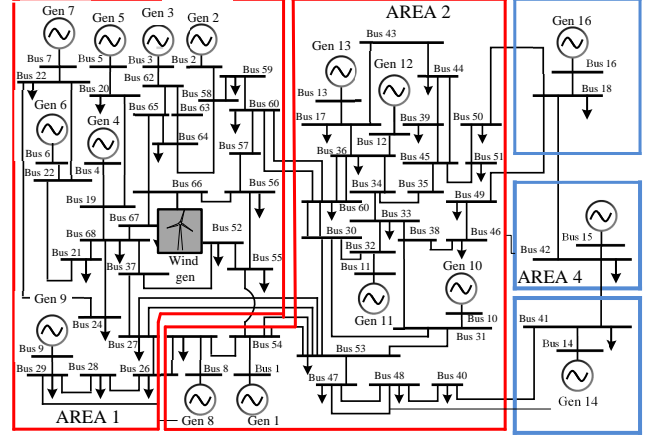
Gen 7 Gen 5 Gen 3 Gen 2

AREA 2

Gen 16

Bus 7 Bus 5 Bus 3 Bus 2 Bus 59 Bus 43 Bus 16 Bus 18

Bus 22 Bus 62 Bus 58 Gen 13 Gen 12 Bus 44

Gen 6 Bus 20 Bus 65 Bus 63 Bus 60 Bus 13

Gen 4 Bus 64 Bus 17 Bus 39 Bus 50

Bus 6 Bus 57 Bus 12 Bus 36 Bus 45 Bus 51

Bus 4 Bus 22 Bus 66 Bus 56 Bus 34 Bus 35 Bus 49

Bus 19 Bus 60 Bus 33

Bus 67 Bus 30 Bus 38 Bus 46 Bus 42 Bus 15

Bus 68 Bus 52 Bus 32

Bus 21 Bus 37 Wind gen Bus 55 Bus 11 Gen 10 AREA 4

Gen 9 Gen 11 Bus 10 Bus 41

Bus 24 Bus 31 Bus 14

Bus 9 Bus 27 Bus 54 Bus 53

Bus 29 Bus 28 Bus 26 Bus 8 Bus 1 Bus 47 Bus 48 Bus 40 Gen 14

AREA 1 Gen 8 Gen 1